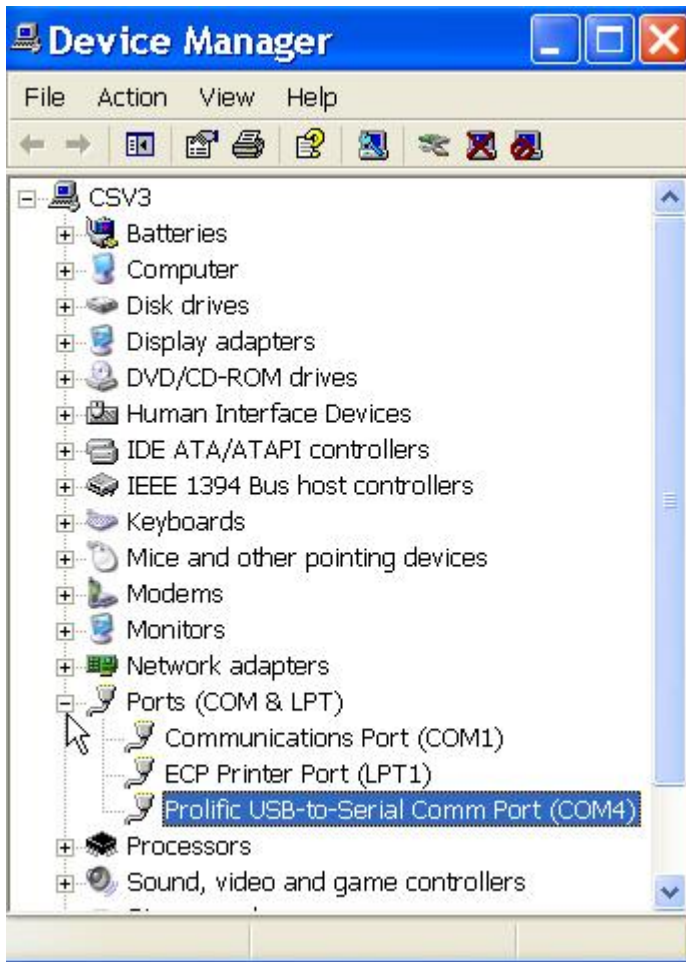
Device Manager

File Action View Help

CSV3
Batteries
Computer
Disk drives
Display adapters
DVD/CD-ROM drives
Human Interface Devices
IDE ATA/ATAPI controllers
IEEE 1394 Bus host controllers
Keyboards
Mice and other pointing devices
Modems
Monitors
Network adapters
Ports (COM & LPT)
Communications Port (COM1)
ECP Printer Port (LPT1)
Prolific USB-to-Serial Comm Port (COM4)
Processors
Sound, video and game controllers
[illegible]